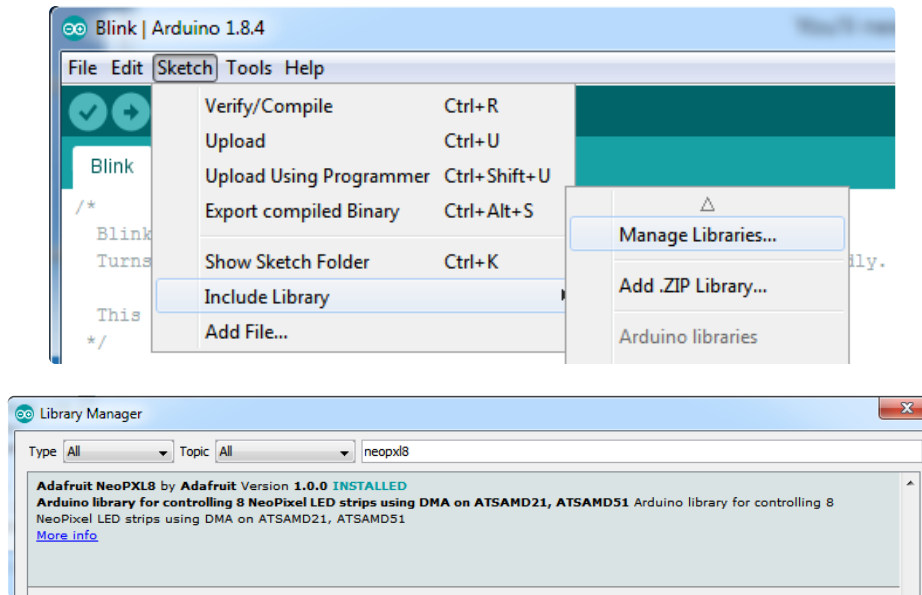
Blink | Arduino 1.8.4

File Edit Sketch Tools Help

Blink

/*
Blink
Turns
This
*/

Verify/Compile Ctrl+R
Upload Ctrl+U
Upload Using Programmer Ctrl+Shift+U
Export compiled Binary Ctrl+Alt+S
Show Sketch Folder Ctrl+K
Include Library
Add File...

△
Manage Libraries...
Add .ZIP Library...
Arduino libraries

dly.

Library Manager

Type All Topic All neopxl8

Adafruit NeoPXL8 by Adafruit Version 1.0.0 INSTALLED
Arduino library for controlling 8 NeoPixel LED strips using DMA on ATSAMD21, ATSAMD51 Arduino library for controlling 8 NeoPixel LED strips using DMA on ATSAMD21, ATSAMD51
More info